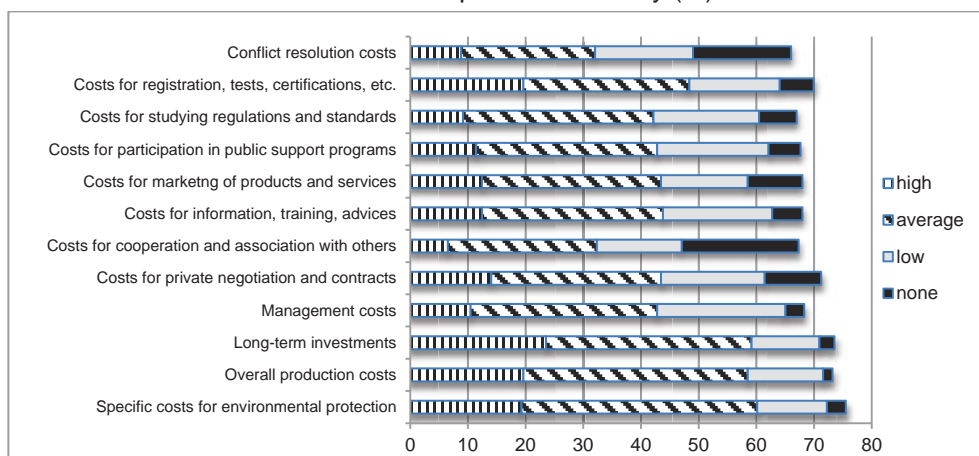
Conflict resolution costs
Costs for registration, tests, certifications, etc.
Costs for studying regulations and standards
Costs for participation in public support programs
Costs for marketng of products and services
Costs for information, training, advices
Costs for cooperation and association with others
Costs for private negotiation and contracts
Management costs
Long-term investments
Overall production costs
Specific costs for environmental protection

0 10 20 30 40 50 60 70 80

high
average
low
none